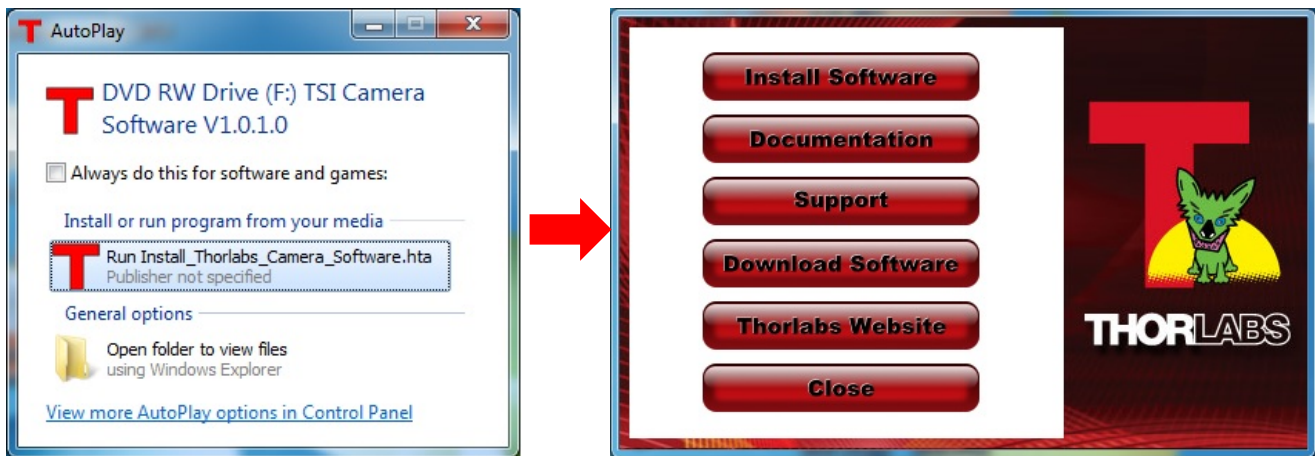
AutoPlay

DVD RW Drive (F:) TSI Camera Software V1.0.1.0

Always do this for software and games:

Install or run program from your media

Run Install_Thorlabs_Camera_Software.hta
Publisher not specified

General options

Open folder to view files
using Windows Explorer

View more AutoPlay options in Control Panel

Install Software

Documentation

Support

Download Software

Thorlabs Website

Close

THORLABS